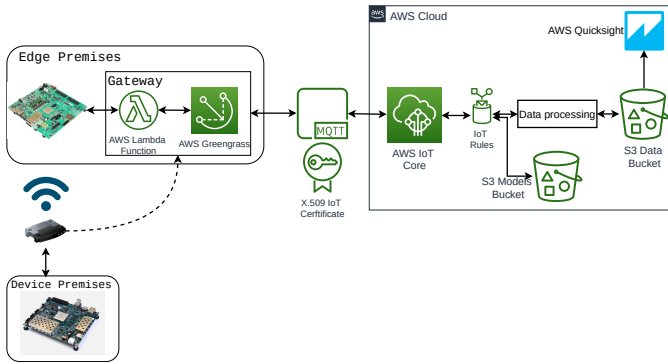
AWS Cloud

AWS Quicksight

Edge Premises

Gateway

AWS Lambda Function

AWS Greengrass

MQTT

X.509 IoT Certificate

AWS IoT Core

IoT Rules

Data processing

S3 Data Bucket

S3 Models Bucket

Device Premises